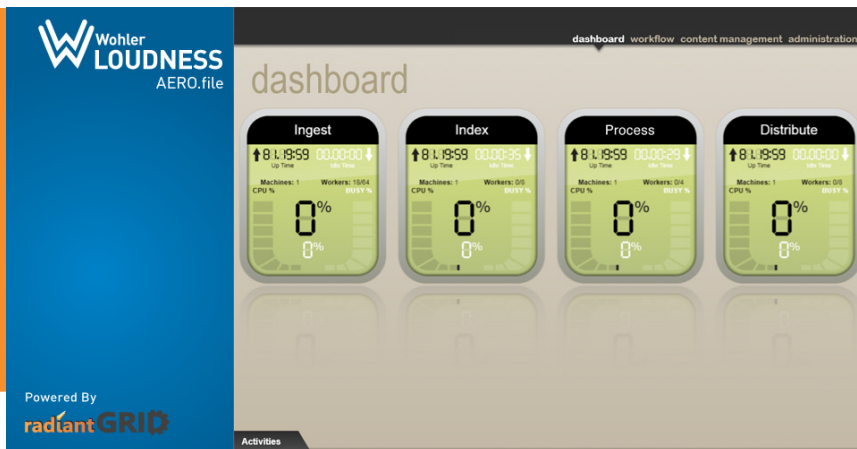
Wohler
LOUDNESS
AERO.file

Powered By
radiantGRID

dashboard workflow content management administration

dashboard

Ingest
81.18:59 00:00:00
Up Time Idle Time
Machines: 1 Workers: 10/64
CPU % BUSY %
0%
0%

Index
81.18:59 00:00:35
Up Time Idle Time
Machines: 1 Workers: 0/8
CPU % BUSY %
0%
0%

Process
81.18:59 00:00:29
Up Time Idle Time
Machines: 1 Workers: 0/4
CPU % BUSY %
0%
0%

Distribute
81.18:59 00:00:00
Up Time Idle Time
Machines: 1 Workers: 0/8
CPU % BUSY %
0%
0%

Activities